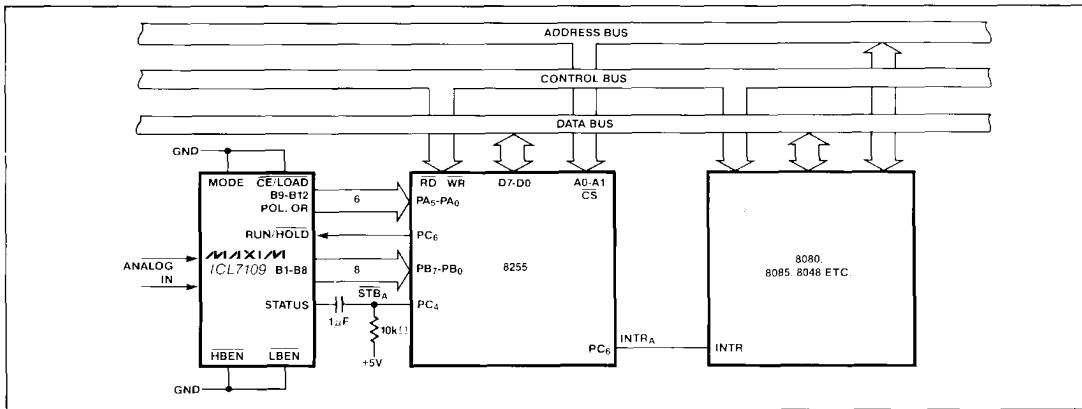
ADDRESS BUS

CONTROL BUS

DATA BUS

GND

MODE $\overline{CE}/\overline{LOAD}$

B9-B12

POL, OR

6

RUN/$\overline{HOLD}$

MAXIM

ICL7109

B1-B8

8

ANALOG IN

STATUS

$\overline{STB}_A$

$1\mu F$

$10k\Omega$

+5V

$\overline{HBEN}$ $\overline{LBEN}$

GND

$\overline{RD}$ $\overline{WR}$

D7-D0

A0-A1

$\overline{CS}$

$PA_5$-$PA_0$

$PC_6$

$PB_7$-$PB_0$

8255

$PC_4$

$PC_6$

$INTR_A$

INTR

8080, 8085, 8048 ETC.